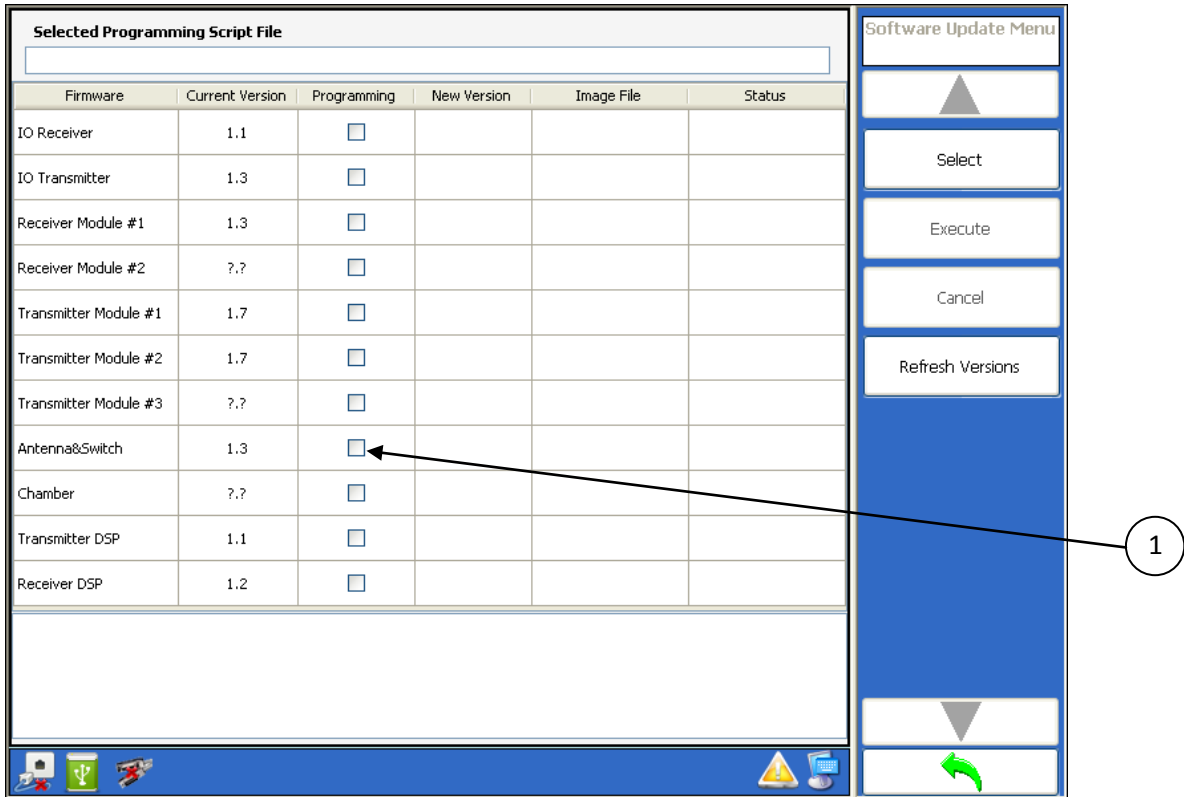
Selected Programming Script File

| Firmware | Current Version | Programming | New Version | Image File | Status |
|---|---|---|---|---|---|
| IO Receiver | 1.1 | | | | |
| IO Transmitter | 1.3 | | | | |
| Receiver Module #1 | 1.3 | | | | |
| Receiver Module #2 | ?.? | | | | |
| Transmitter Module #1 | 1.7 | | | | |
| Transmitter Module #2 | 1.7 | | | | |
| Transmitter Module #3 | ?.? | | | | |
| Antenna&Switch | 1.3 | | | | |
| Chamber | ?.? | | | | |
| Transmitter DSP | 1.1 | | | | |
| Receiver DSP | 1.2 | | | | |

Software Update Menu

Select

Execute

Cancel

Refresh Versions

1